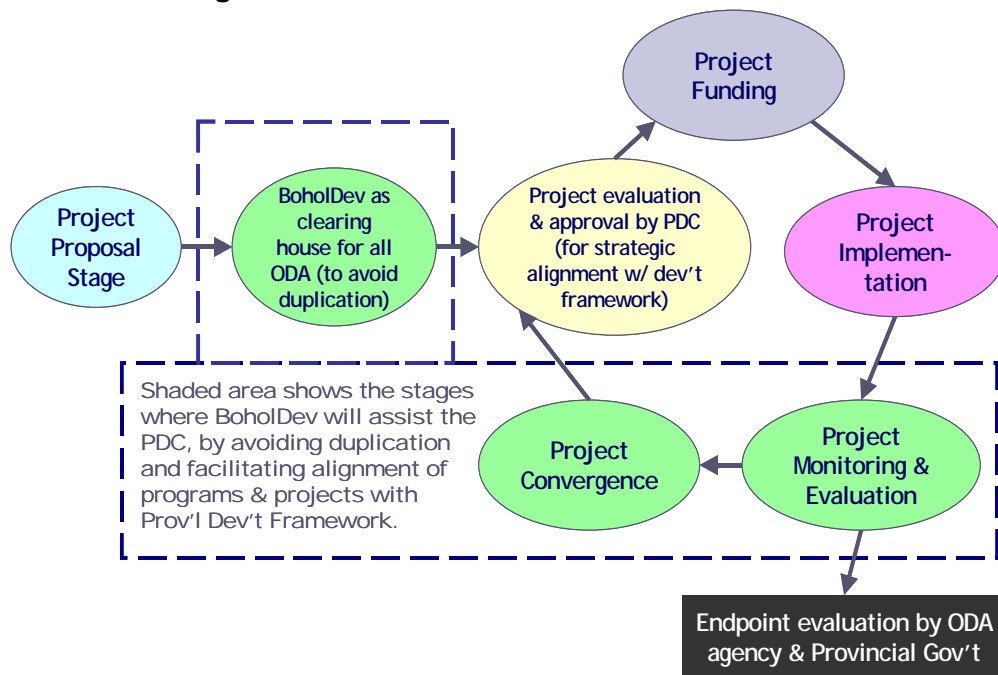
Project Funding

Project Proposal Stage

BoholDev as clearing house for all ODA (to avoid duplication)

Project evaluation & approval by PDC (for strategic alignment w/ dev't framework)

Project Implementation

Shaded area shows the stages where BoholDev will assist the PDC, by avoiding duplication and facilitating alignment of programs & projects with Prov'l Dev't Framework.

Project Convergence

Project Monitoring & Evaluation

Endpoint evaluation by ODA agency & Provincial Gov't